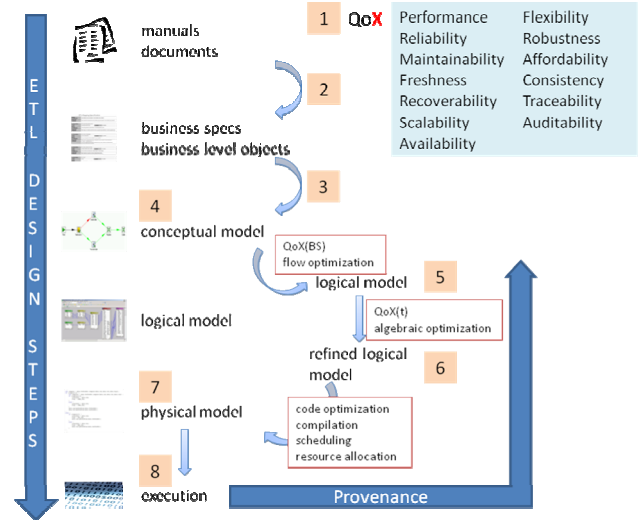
ETL DESIGN STEPS

manuals
documents

1 QoX

| Performance | Flexibility |
|---|---|
| Reliability | Robustness |
| Maintainability | Affordability |
| Freshness | Consistency |
| Recoverability | Traceability |
| Scalability | Auditability |
| Availability | |

2

business specs
business level objects

3

4 conceptual model

QoX(BS)
flow optimization

logical model 5

logical model

QoX(t)
algebraic optimization

refined logical model 6

7 physical model

code optimization
compilation
scheduling
resource allocation

8 execution

Provenance